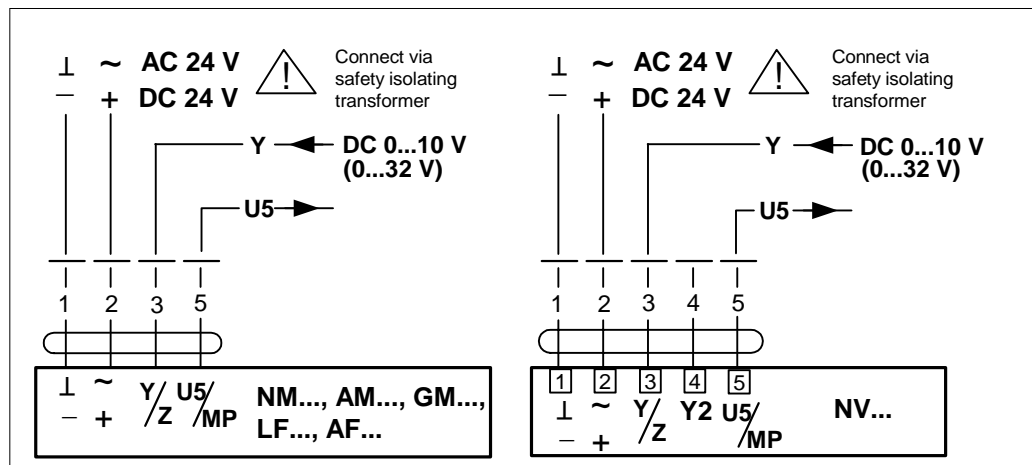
⊥ ~ AC 24 V
– + DC 24 V

Connect via safety isolating transformer

Y DC 0...10 V (0...32 V)

U5

1 2 3 5

⊥ ~ Y/Z U5/MP
– +

NM..., AM..., GM..., LF..., AF...

⊥ ~ AC 24 V
– + DC 24 V

Connect via safety isolating transformer

Y DC 0...10 V (0...32 V)

U5

1 2 3 4 5

1 2 3 4 5
⊥ ~ Y/Z Y2 U5/MP
– +

NV...